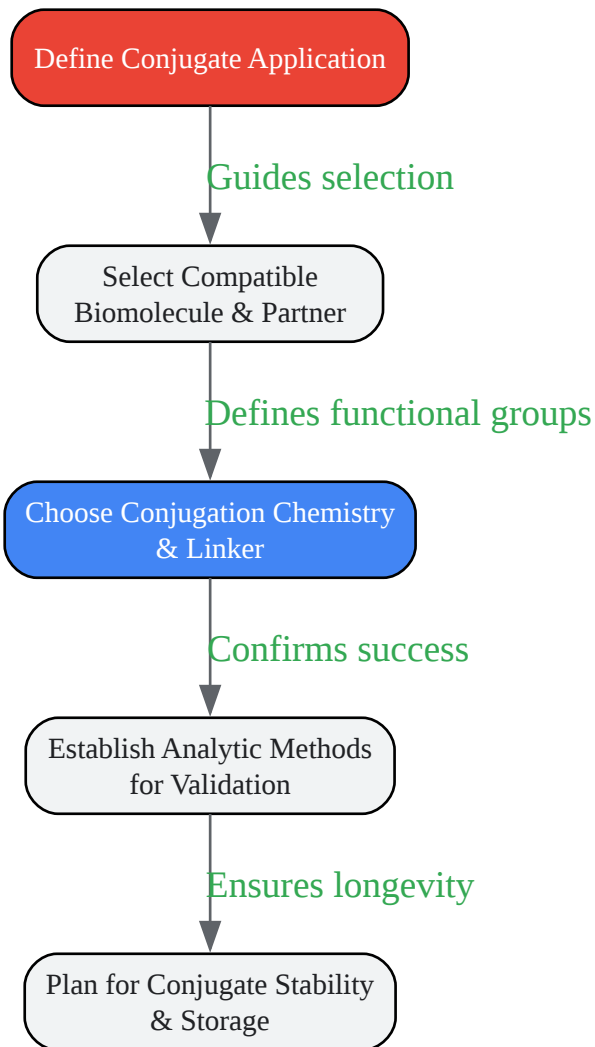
Define Conjugate Application

Guides selection

Select Compatible Biomolecule & Partner

Defines functional groups

Choose Conjugation Chemistry & Linker

Confirms success

Establish Analytic Methods for Validation

Ensures longevity

Plan for Conjugate Stability & Storage